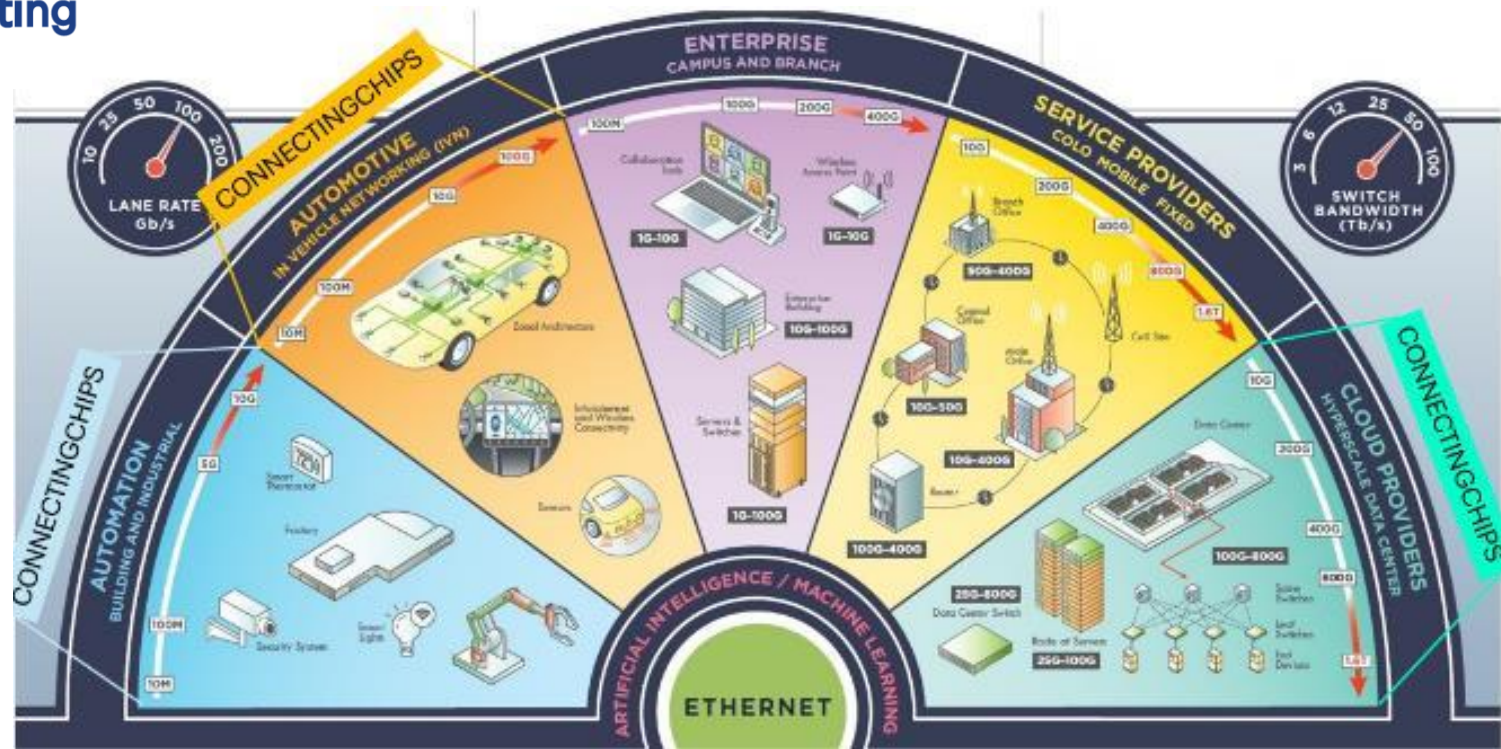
ting

CONNECTINGCHIPS

10 25 50 100 200
LANE RATE Gb/s

AUTOMOTIVE
IN VEHICLE NETWORKING (IVN)
10M 100M 1G 10G 100G
Zonal Architecture
Infotainment and Wireless Connectivity
Sensors

ENTERPRISE
CAMPUS AND BRANCH
100M 100G 200G 400G
Collaboration Tools
Wireless Access Point
1G-10G
1G-10G
Enterprise Building
10G-100G
Servers & Switches
1G-100G

SERVICE PROVIDERS
COLO MOBILE FIXED
10G 200G 400G 800G 1.6T
Branch Office
50G-400G
Central Office
Mobile Office
Cell Site
10G-50G
10G-400G
Router
100G-400G

3 6 12 25 50 100
SWITCH BANDWIDTH (Tb/s)

CONNECTINGCHIPS

CLOUD PROVIDERS
HYPERSCALE DATA CENTER
10G 200G 400G 800G 1.6T
Data Center
100G-800G
25G-800G
Data Center Switch
Racks of Servers
25G-100G
Spine Switches
Leaf Switches
End Devices

CONNECTINGCHIPS

AUTOMATION
BUILDING AND INDUSTRIAL
10M 100M 1G 5G 10G
Smart Thermostat
72°F
Factory
Security System
Smart Lights

ARTIFICIAL INTELLIGENCE / MACHINE LEARNING

ETHERNET